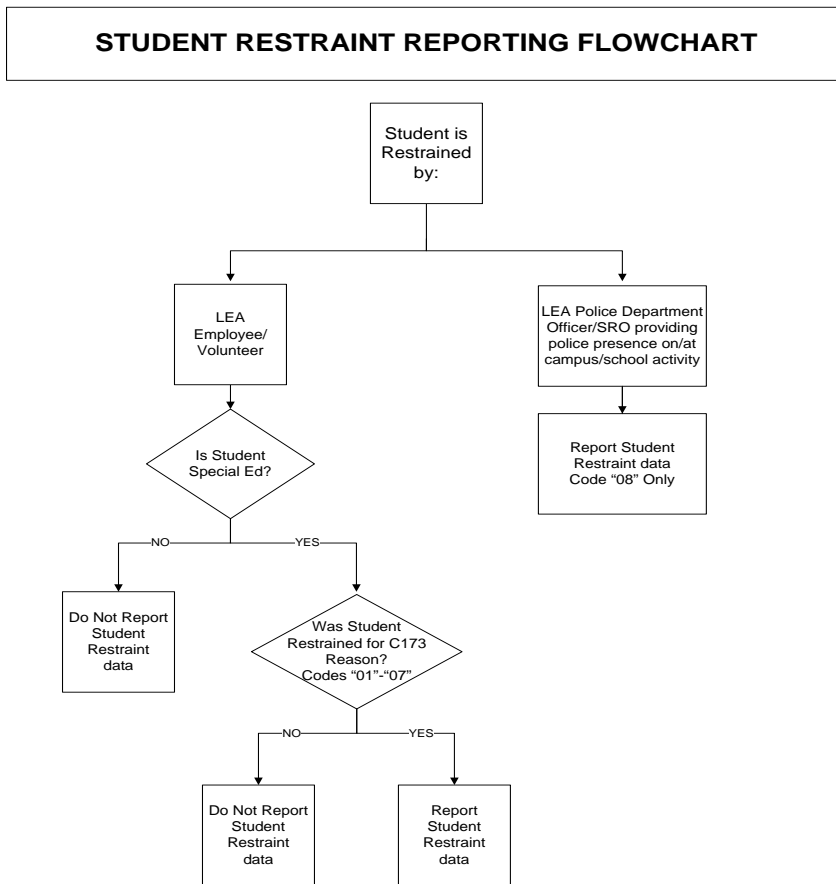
STUDENT RESTRAINT REPORTING FLOWCHART

Student is Restrained by:

LEA Employee/ Volunteer

LEA Police Department Officer/SRO providing police presence on/at campus/school activity

Report Student Restraint data Code "08" Only

Is Student Special Ed?

NO

YES

Do Not Report Student Restraint data

Was Student Restrained for C173 Reason? Codes "01"-"07"

NO

YES

Do Not Report Student Restraint data

Report Student Restraint data